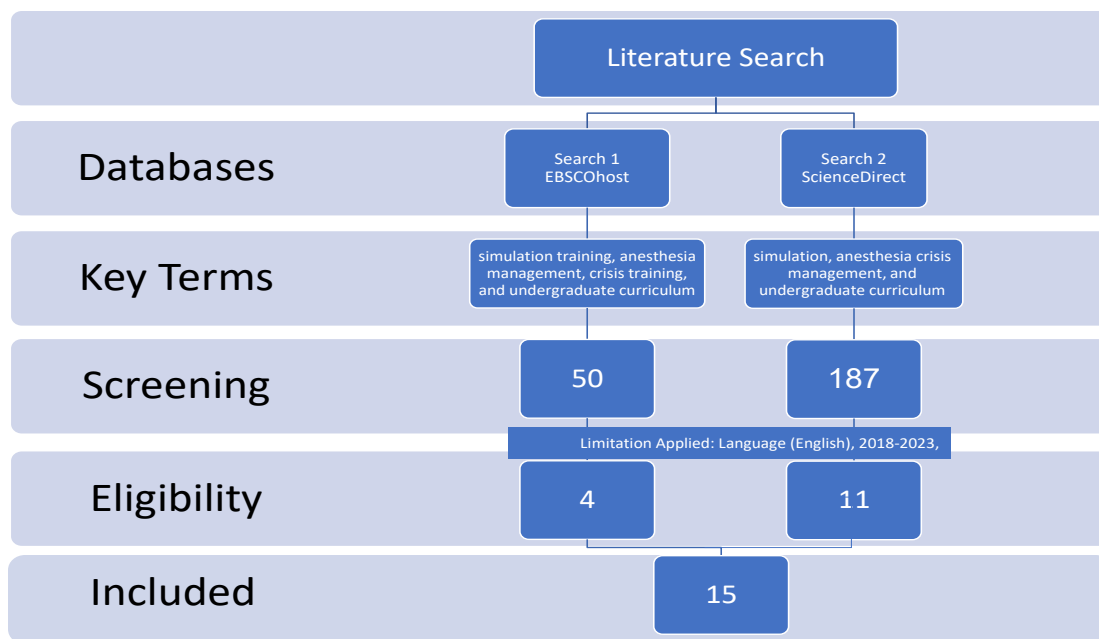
Literature Search

Databases

Search 1
EBSCOhost

Search 2
ScienceDirect

Key Terms

simulation training, anesthesia management, crisis training, and undergraduate curriculum

simulation, anesthesia crisis management, and undergraduate curriculum

Screening

50

187

Limitation Applied: Language (English), 2018-2023,

Eligibility

4

11

Included

15